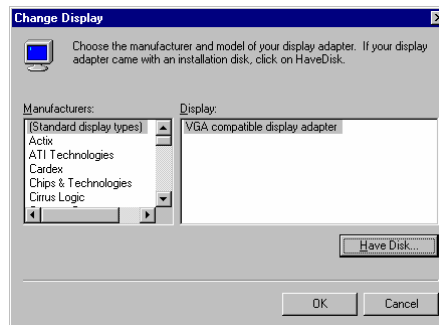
Change Display

Choose the manufacturer and model of your display adapter. If your display adapter came with an installation disk, click on HaveDisk.

Manufacturers:

(Standard display types)
Actix
ATI Technologies
Cardex
Chips & Technologies
Cirrus Logic
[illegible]

Display:

VGA compatible display adapter

Have Disk...

OK

Cancel